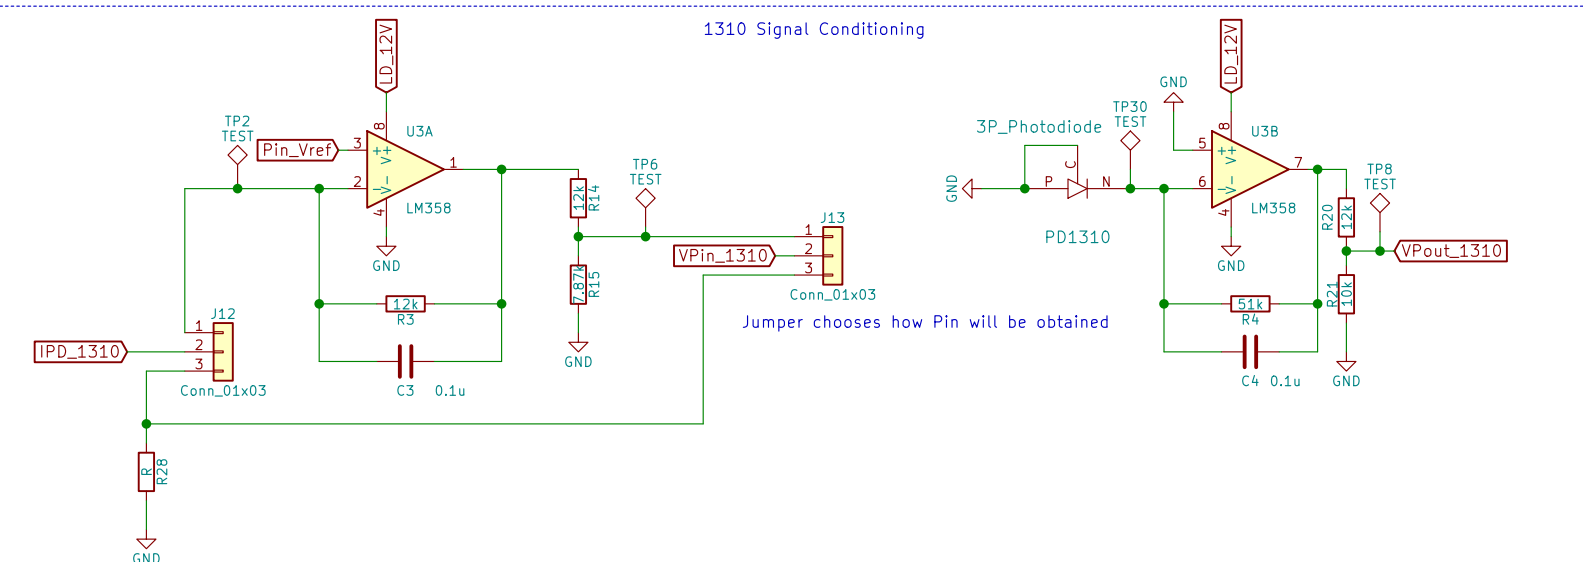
1310 Signal Conditioning

LD_12V
8
U3A
TP2
TEST
Pin_Vref
3
++
V+
1
2
V-
-
4
LM358
GND
TP6
TEST
12k
R14
J13
1
VPin_1310
2
3
Conn_01x03
7.87k
R15
GND
12k
R3
C3 0.1u
J12
1
IPD_1310
2
3
Conn_01x03
R
R28
GND

Jumper chooses how Pin will be obtained

GND
LD_12V
3P_Photodiode
TP30
TEST
8
U3B
5
++
V+
7
C
GND
P
N
6
V-
-
4
LM358
TP8
TEST
R20
12k
VPout_1310
PD1310
GND
51k
R4
R21
10k
C4 0.1u
GND